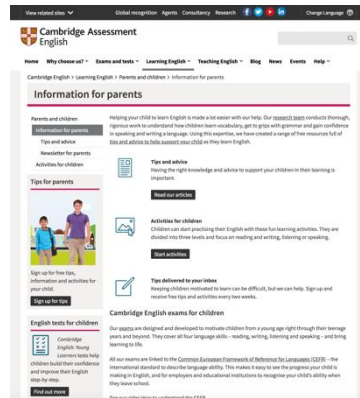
View related sites ˅ Global recognition Agents Consultancy Research Change Language

Cambridge Assessment English

Home Why choose us? ˅ Exams and tests ˅ Learning English ˅ Teaching English ˅ Blog News Events Help ˅

Cambridge English > Learning English > Parents and children > Information for parents

Information for parents

Parents and children
Information for parents
Tips and advice
Newsletter for parents
Activities for children

Tips for parents

Sign up for free tips, information and activities for your child.

Sign up for tips

English tests for children

Cambridge English: Young Learners tests help children build their confidence and improve their English step-by-step.

Find out more

Helping your child to learn English is made a lot easier with our help. Our research team conducts thorough, rigorous work to understand how children learn vocabulary, get to grips with grammar and gain confidence in speaking and writing a language. Using this expertise, we have created a range of free resources full of tips and advice to help support your child as they learn English.

Tips and advice
Having the right knowledge and advice to support your children in their learning is important.

Read our articles

Activities for children
Children can start practising their English with these fun learning activities. They are divided into three levels and focus on reading and writing, listening or speaking.

Start activities

Tips delivered to your inbox
Keeping children motivated to learn can be difficult, but we can help. Sign up and receive free tips and activities every two weeks.

Cambridge English exams for children

Our exams are designed and developed to motivate children from a young age right through their teenage years and beyond. They cover all four language skills – reading, writing, listening and speaking – and bring learning to life.

All our exams are linked to the Common European Framework of Reference for Languages (CEFR) – the international standard to describe language ability. This makes it easy to see the progress your child is making in English, and for employers and educational institutions to recognise your child's ability when they leave school.

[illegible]